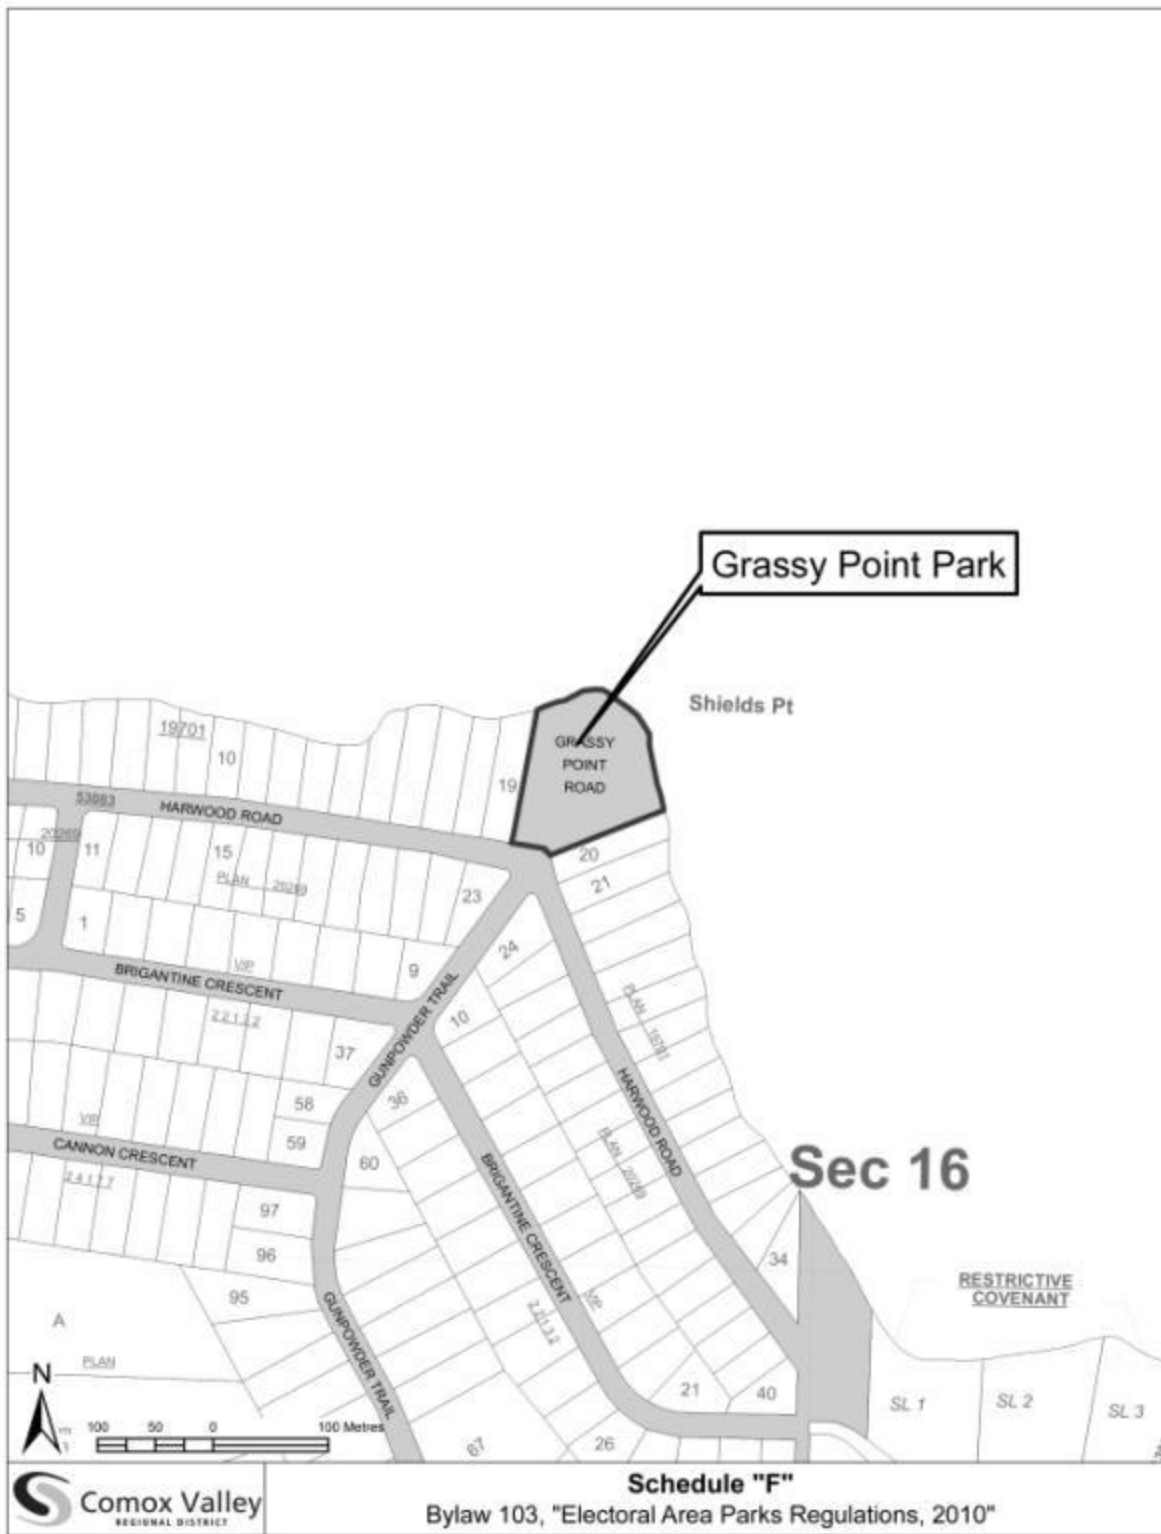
Grassy Point Park

Shields Pt

19701
10
GRASSY POINT ROAD
19
53083
HARWOOD ROAD
20269
10
11
15
PLAN 20269
20
21
23
5
1
VIP
BRIGANTINE CRESCENT
9
24
22112
GUNPOWDER TRAIL
10
PLAN 18393
37
HARWOOD ROAD
36
58
VIP
59
CANNON CRESCENT
60
24177
BRIGANTINE CRESCENT
PLAN 20269
Sec 16
97
96
34
95
RESTRICTIVE COVENANT
A
GUNPOWDER TRAIL
22112
PLAN
N
100 50 0 100 Metres
21
40
SL 1
SL 2
SL 3
67
26

Comox Valley
REGIONAL DISTRICT

Schedule "F"
Bylaw 103, "Electoral Area Parks Regulations, 2010"